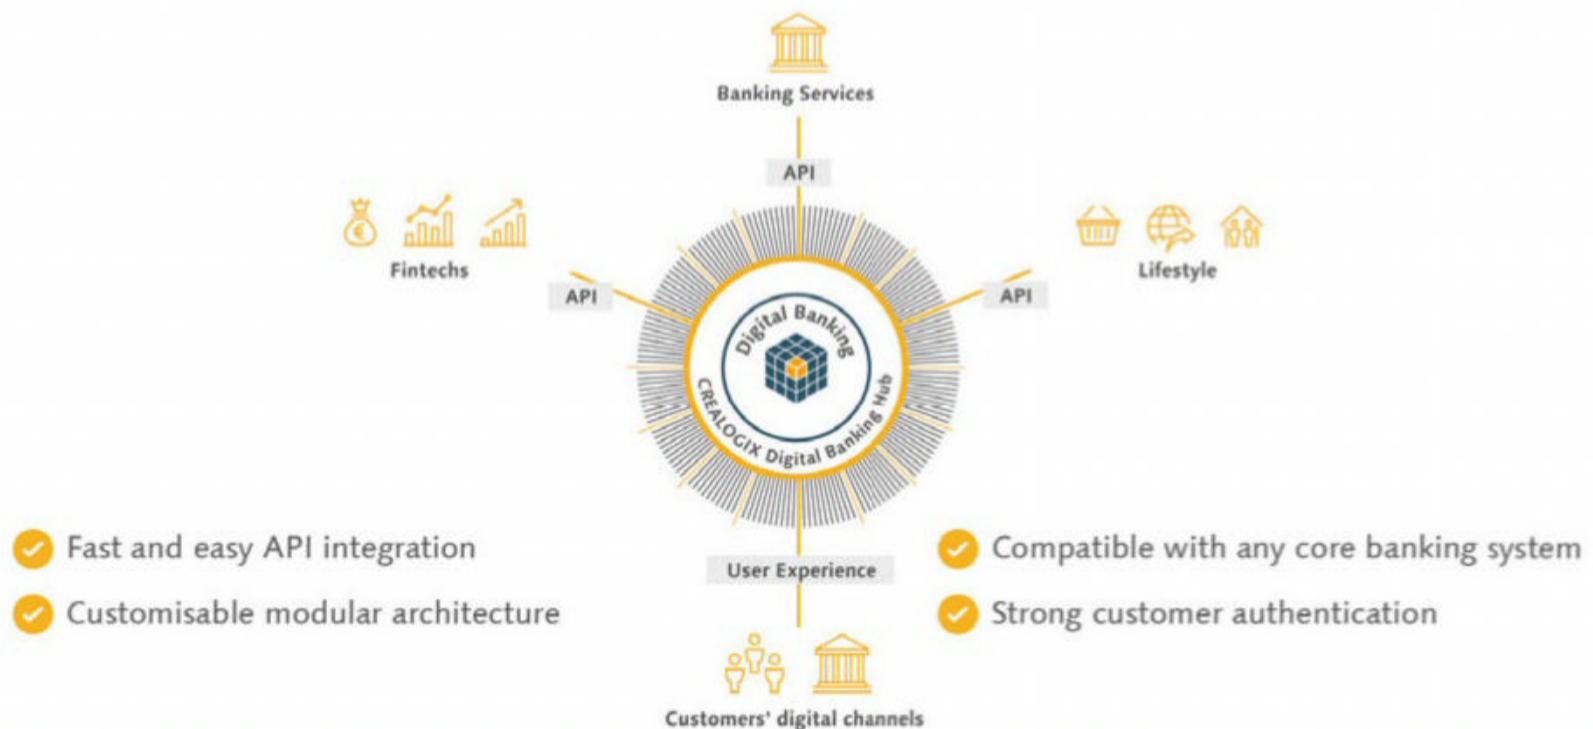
Banking Services

API

Fintechs

API

Lifestyle

API

Digital Banking

CREALOGIX Digital Banking Hub

Fast and easy API integration

Customisable modular architecture

User Experience

Compatible with any core banking system

Strong customer authentication

Customers' digital channels